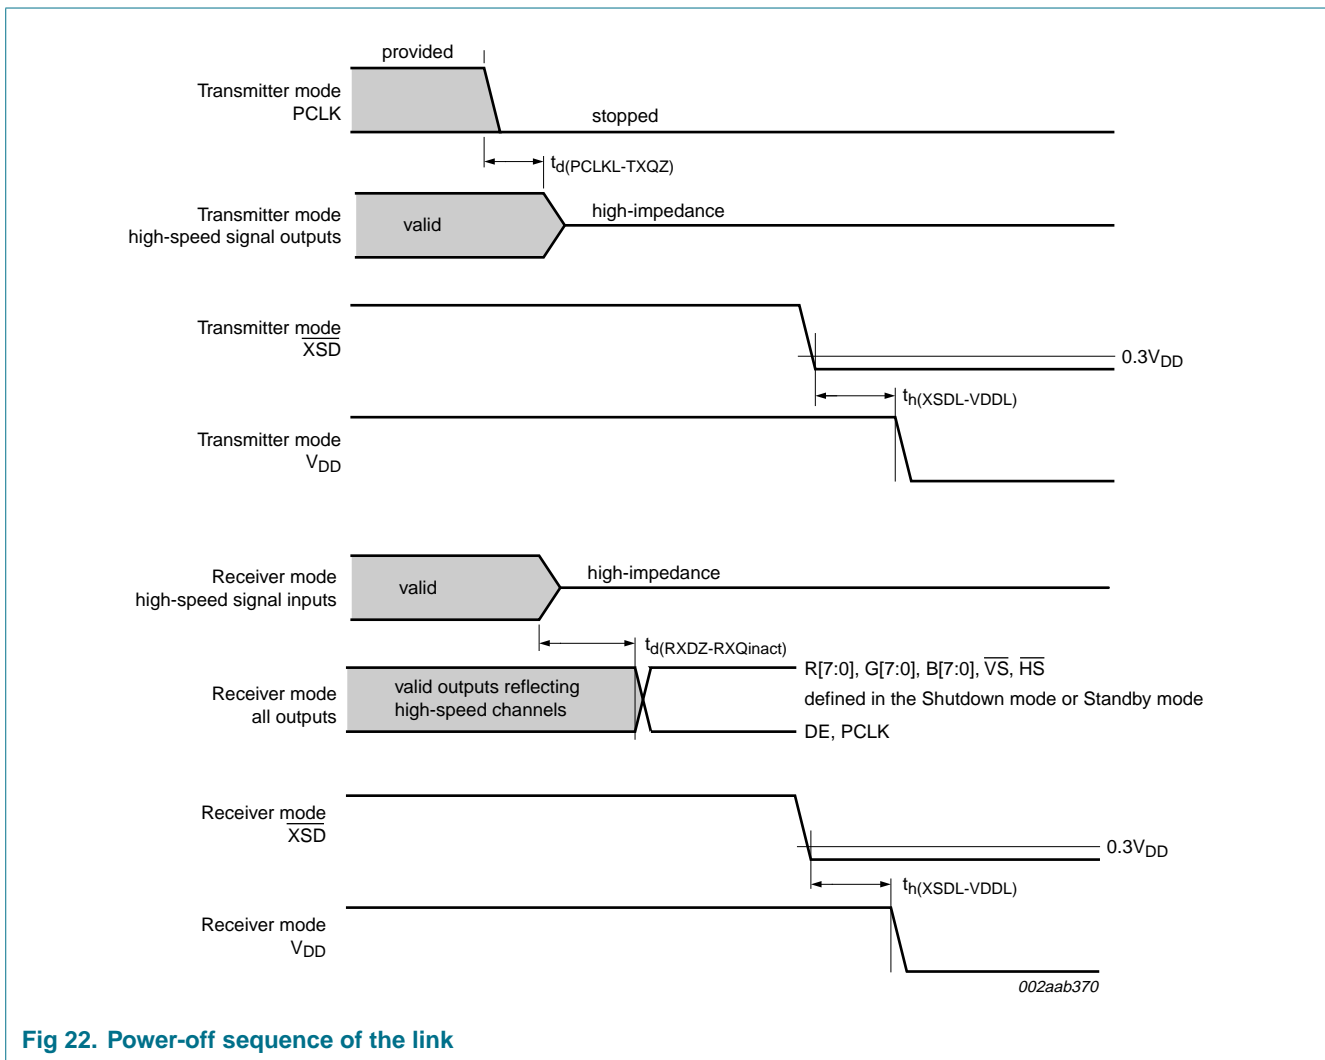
provided

Transmitter mode PCLK

stopped

$t_{d(PCLKL-TXQZ)}$

Transmitter mode high-speed signal outputs

valid

high-impedance

Transmitter mode $\overline{XSD}$

$0.3V_{DD}$

$t_{h(XSDL-VDDL)}$

Transmitter mode $V_{DD}$

Receiver mode high-speed signal inputs

valid

high-impedance

$t_{d(RXDZ-RXQinact)}$

Receiver mode all outputs

valid outputs reflecting high-speed channels

R[7:0], G[7:0], B[7:0], $\overline{VS}$, $\overline{HS}$

defined in the Shutdown mode or Standby mode

DE, PCLK

Receiver mode $\overline{XSD}$

$0.3V_{DD}$

$t_{h(XSDL-VDDL)}$

Receiver mode $V_{DD}$

002aab370

Fig 22. Power-off sequence of the link